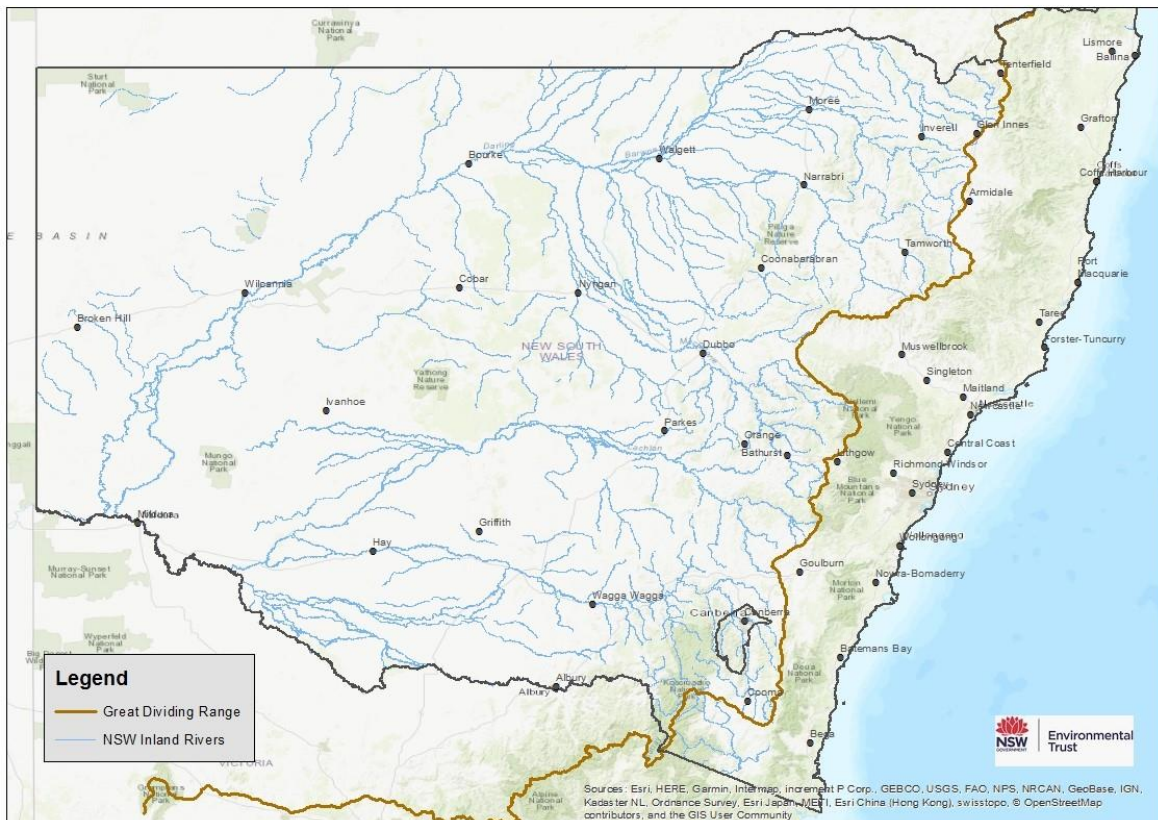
Currawinya National Park

Sturt National Park

Lismore
Ballina
Tenterfield
Moree
Inverell
Glen Innes
Grafton
Bourke
Walgett
Coffs Harbour
Narrabri
Armidale
BASIN
Pilliga Nature Reserve
Tamworth
Coonabarabran
Port Macquarie
Wilcannia
Cobar
Nyngan
Broken Hill
Taree
NEW SOUTH WALES
Forster-Tuncurry
Dubbo
Muswellbrook
Yathong Nature Reserve
Singleton
Maitland
Ivanhoe
Newcastle
Yengo National Park
Parkes
Orange
Central Coast
Mungo National Park
Bathurst
Lithgow
Richmond-Windsor
Blue Mountains National Park
Sydney
Mildura
Griffith
Wollongong
Hay
Goulburn
Murray-Sunset National Park
Nowra-Bomaderry
Morton National Park
Wagga Wagga
Canberra
Wyperfeld National Park
Batemans Bay
Deua National Park
Albury
Kosciuszko National Park
Cooma
Bega
VICTORIA
Alpine National Park

Legend
Great Dividing Range
NSW Inland Rivers

NSW GOVERNMENT
Environmental Trust

Sources: Esri, HERE, Garmin, Intermap, increment P Corp., GEBCO, USGS, FAO, NPS, NRCAN, GeoBase, IGN, Kadaster NL, Ordnance Survey, Esri Japan, METI, Esri China (Hong Kong), swisstopo, © OpenStreetMap contributors, and the GIS User Community